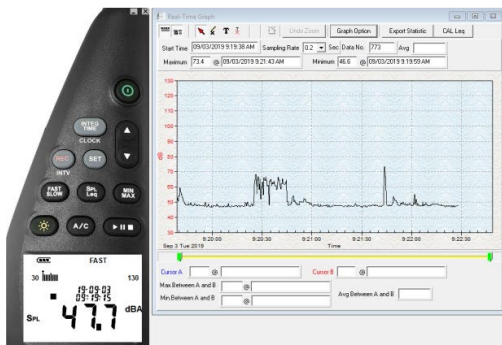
INTE TIME
CLOCK
REC
SET
INTV
FAST SLOW
SPL Leq
MIN MAX
A/C
FAST
30
130
19-09-03
09:19:15
SPL
47.7
dBA

Real-Time Graph
Undo Zoom
Graph Option
Export Statistic
CAL Leq
Start Time 09/03/2019 9:19:38 AM Sampling Rate 0.2 Sec Data No. 773 Avg.
Maximum 73.4 @ 09/03/2019 9:21:43 AM Minimum 46.6 @ 09/03/2019 9:19:59 AM
130
120
110
100
90
80
70
60
50
40
30
dB
9:20:00
9:20:30
9:21:00
9:21:30
9:22:00
9:22:30
Sep 3 Tue 2019
Time
Cursor A @
Cursor B @
Max Between A and B @
Min Between A and B @
Avg Between A and B